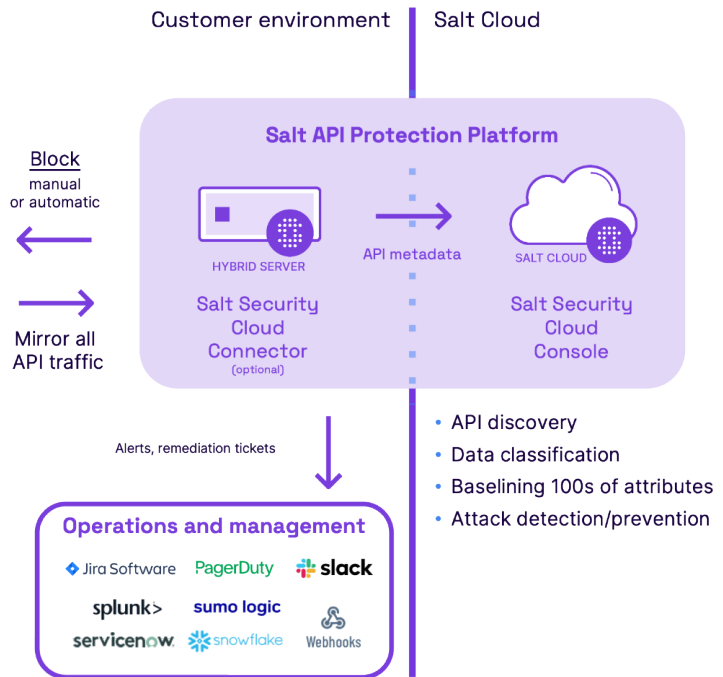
Customer environment

Salt Cloud

Salt API Protection Platform

Block
manual
or automatic

Mirror all
API traffic

HYBRID SERVER

Salt Security
Cloud
Connector
(optional)

API metadata

SALT CLOUD

Salt Security
Cloud
Console

Alerts, remediation tickets

- API discovery
- Data classification
- Baselining 100s of attributes
- Attack detection/prevention

Operations and management

Jira Software

PagerDuty

slack

splunk>

sumo logic

servicenow.

snowflake

Webhooks